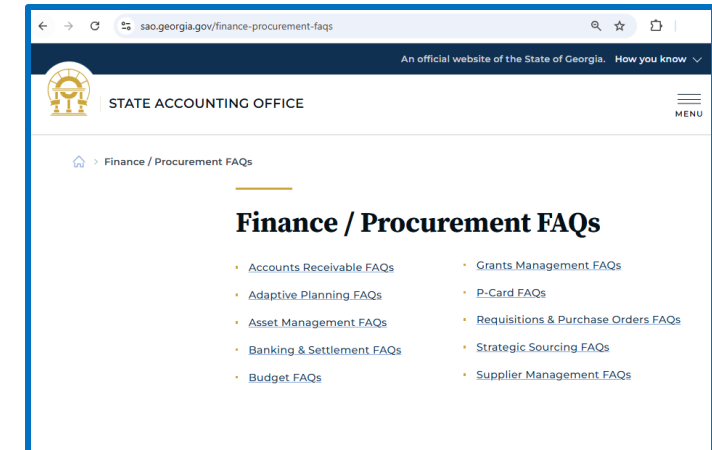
sao.georgia.gov/finance-procurement-faqs

An official website of the State of Georgia. How you know

STATE ACCOUNTING OFFICE

MENU

Finance / Procurement FAQs

Finance / Procurement FAQs

- Accounts Receivable FAQs
- Adaptive Planning FAQs
- Asset Management FAQs
- Banking & Settlement FAQs
- Budget FAQs

- Grants Management FAQs
- P-Card FAQs
- Requisitions & Purchase Orders FAQs
- Strategic Sourcing FAQs
- Supplier Management FAQs